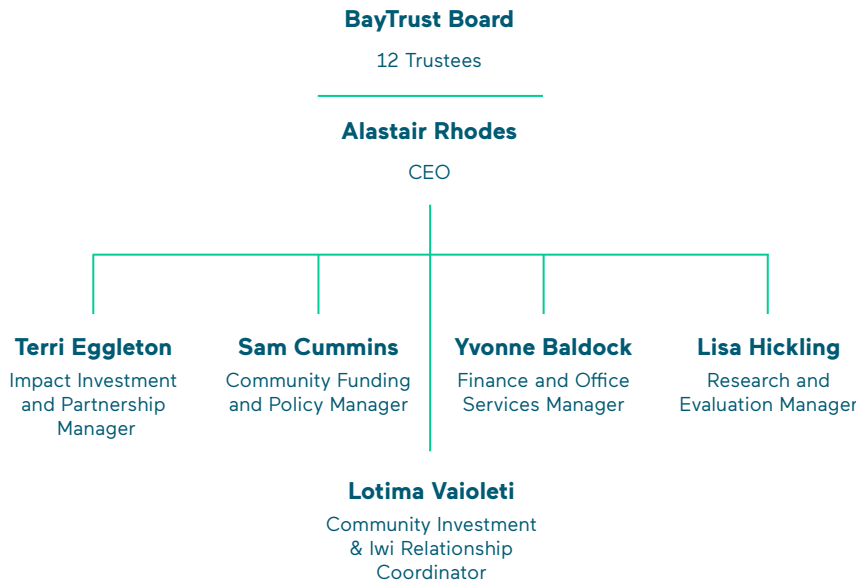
BayTrust Board

12 Trustees

Alastair Rhodes

CEO

Terri Eggleton

Impact Investment and Partnership Manager

Sam Cummins

Community Funding and Policy Manager

Yvonne Baldock

Finance and Office Services Manager

Lisa Hickling

Research and Evaluation Manager

Lotima Vaioleti

Community Investment & Iwi Relationship Coordinator